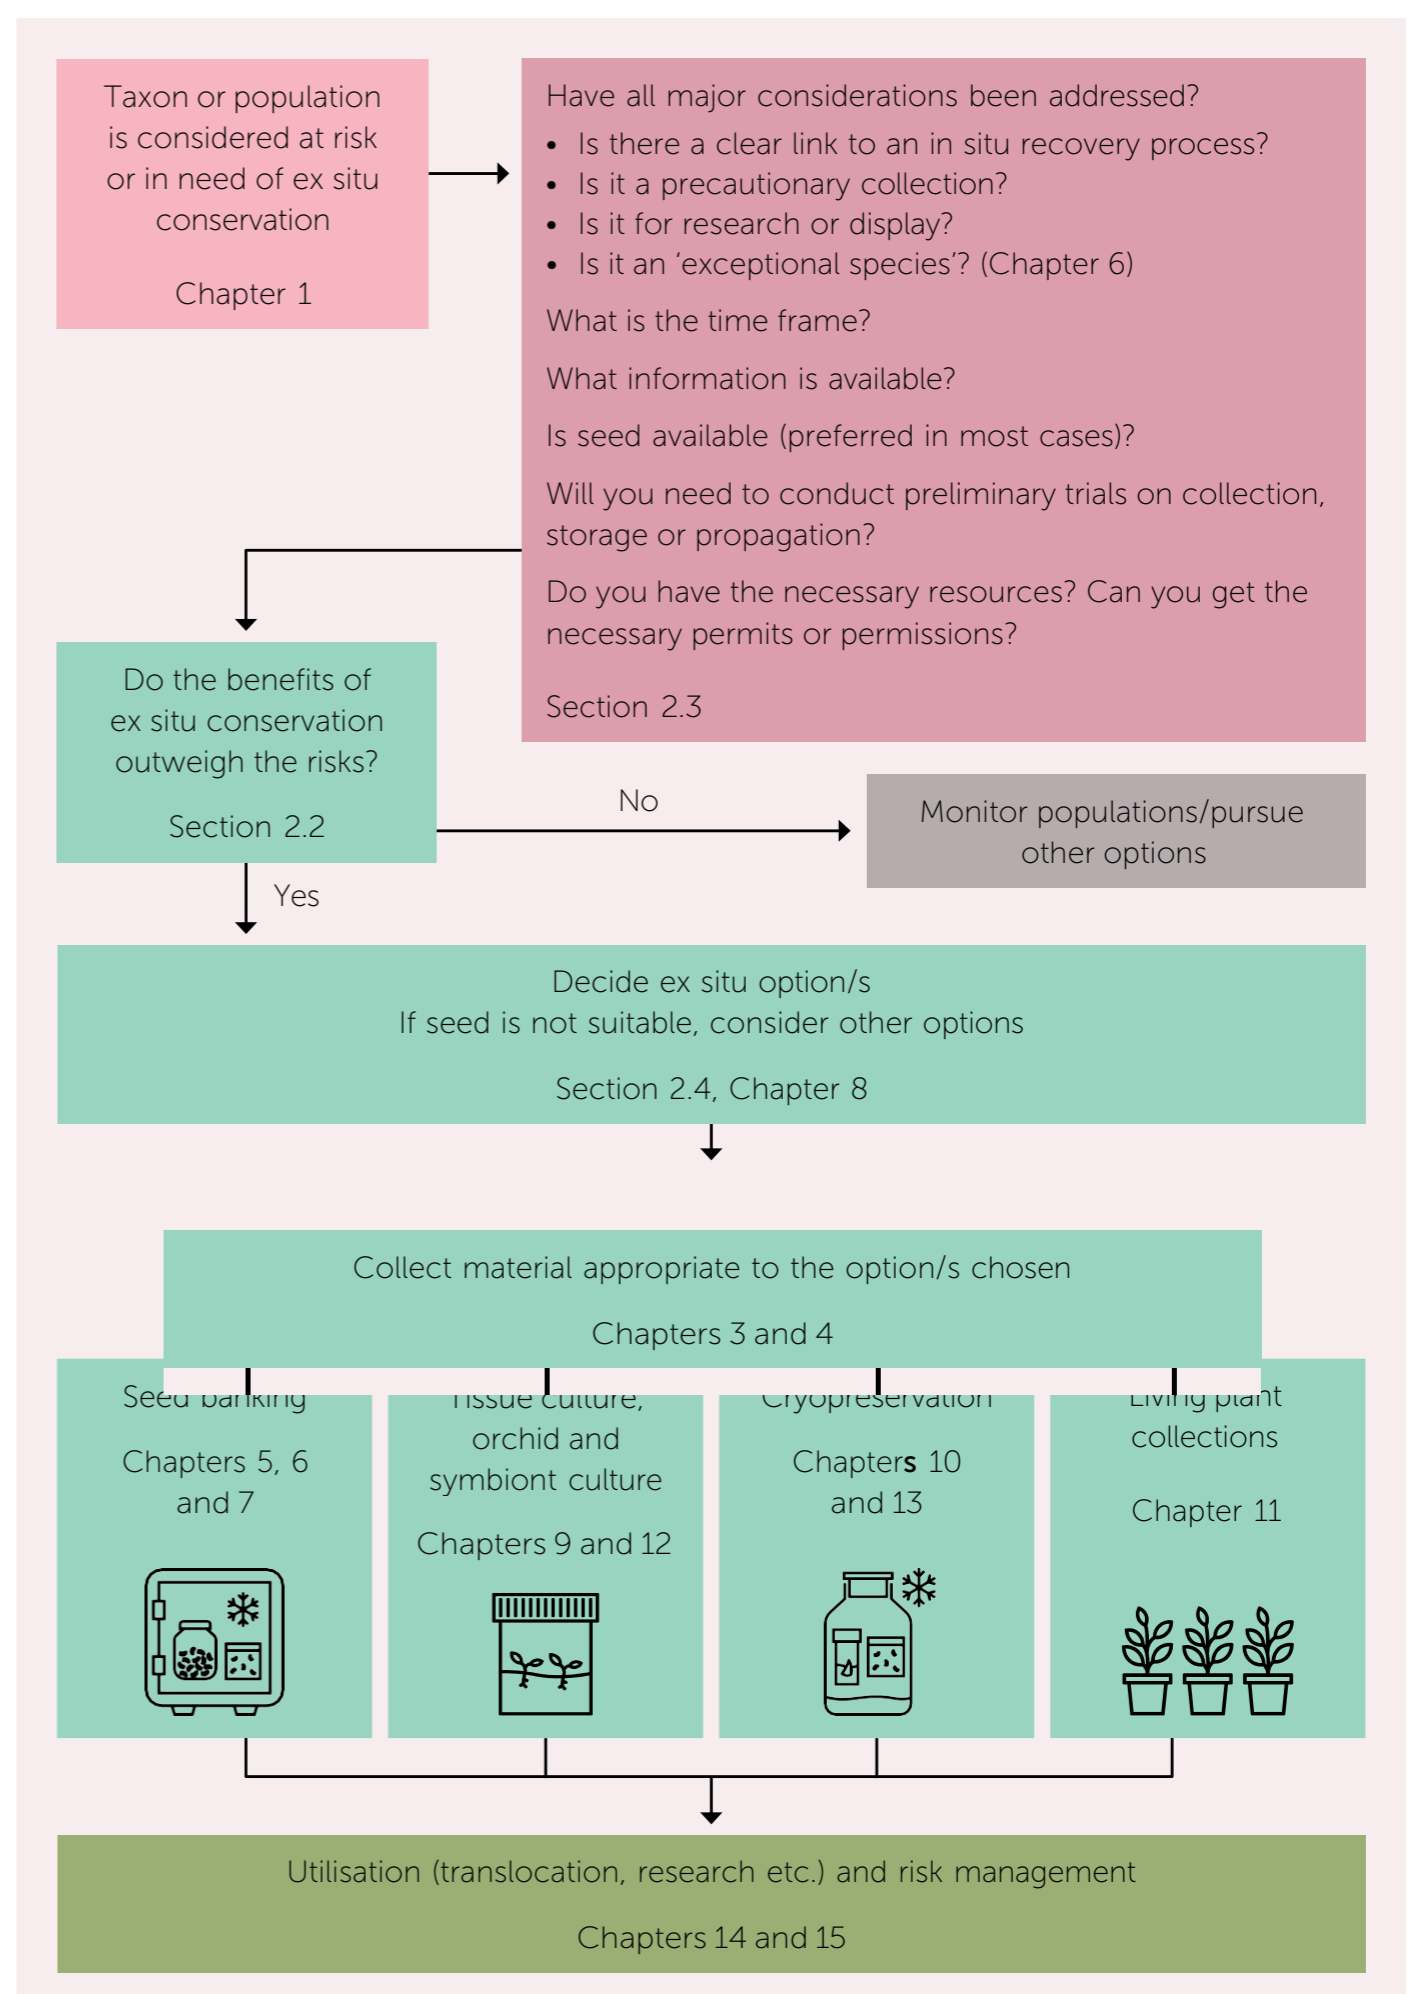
Taxon or population is considered at risk or in need of ex situ conservation

Chapter 1

Have all major considerations been addressed?

- Is there a clear link to an in situ recovery process?
- Is it a precautionary collection?
- Is it for research or display?
- Is it an 'exceptional species'? (Chapter 6)

What is the time frame?

What information is available?

Is seed available (preferred in most cases)?

Will you need to conduct preliminary trials on collection, storage or propagation?

Do you have the necessary resources? Can you get the necessary permits or permissions?

Section 2.3

Do the benefits of ex situ conservation outweigh the risks?

Section 2.2

No

Monitor populations/pursue other options

Yes

Decide ex situ option/s
If seed is not suitable, consider other options

Section 2.4, Chapter 8

Collect material appropriate to the option/s chosen

Chapters 3 and 4

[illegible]

Chapters 5, 6 and 7

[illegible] orchid and symbiont culture

Chapters 9 and 12

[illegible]

Chapters 10 and 13

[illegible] collections

Chapter 11

Utilisation (translocation, research etc.) and risk management

Chapters 14 and 15